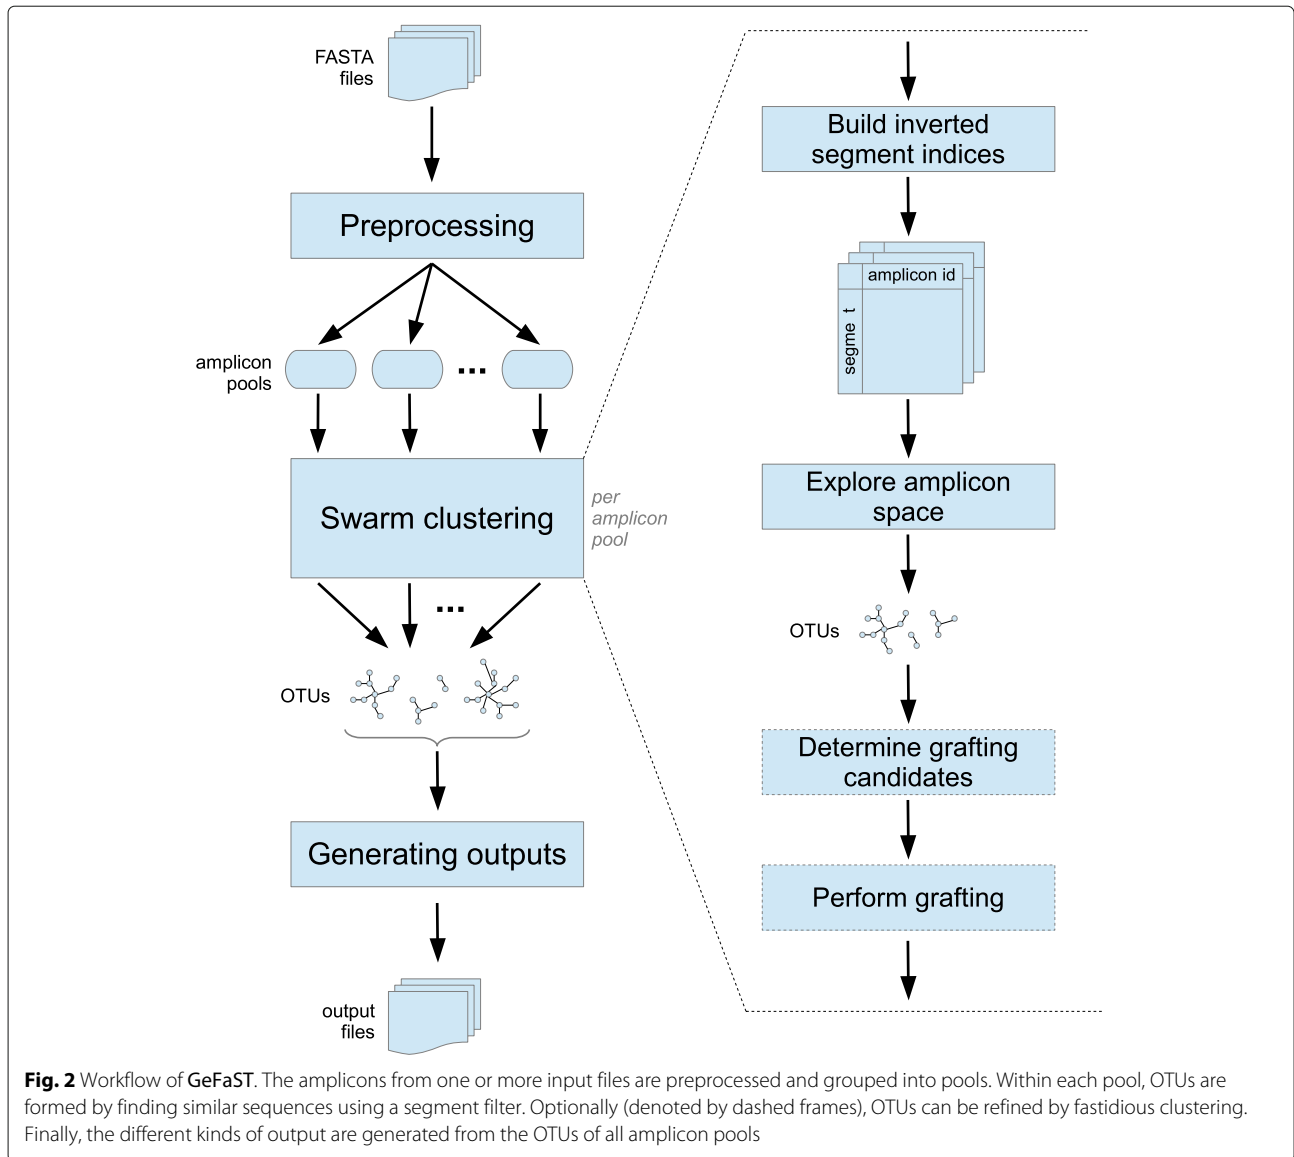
FASTA files

Preprocessing

amplicon pools

...

Swarm clustering

per amplicon pool

...

OTUs

Generating outputs

output files

Build inverted segment indices

amplicon id

segme t

Explore amplicon space

OTUs

Determine grafting candidates

Perform grafting

**Fig. 2** Workflow of GeFaST. The amplicons from one or more input files are preprocessed and grouped into pools. Within each pool, OTUs are formed by finding similar sequences using a segment filter. Optionally (denoted by dashed frames), OTUs can be refined by fastidious clustering. Finally, the different kinds of output are generated from the OTUs of all amplicon pools